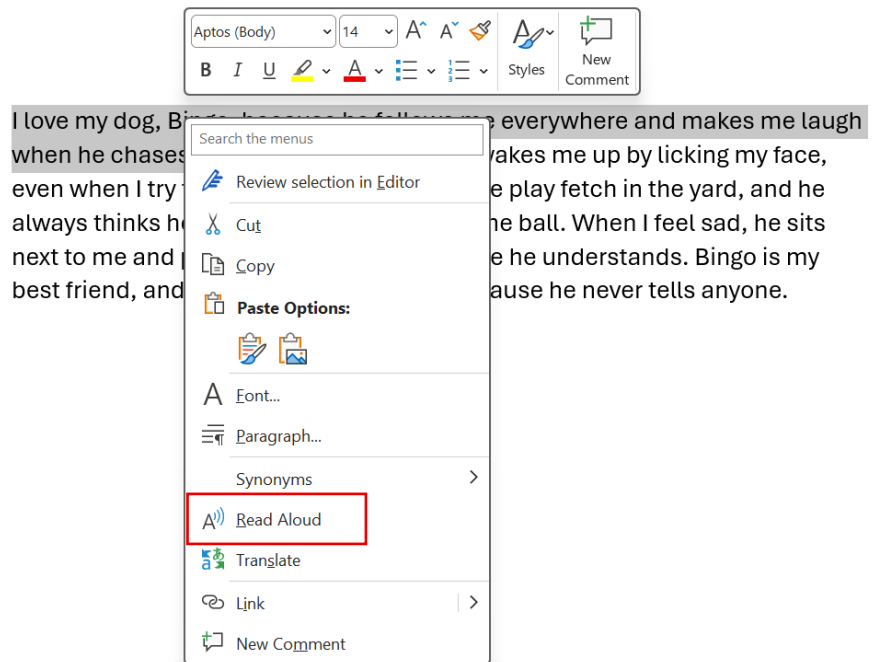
Aptos (Body) 14 A A
B I U A
Styles
New Comment

I love my dog, Bingo, because he follows me everywhere and makes me laugh when he chases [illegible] wakes me up by licking my face, even when I try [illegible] e play fetch in the yard, and he always thinks he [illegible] he ball. When I feel sad, he sits next to me and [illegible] e he understands. Bingo is my best friend, and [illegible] ause he never tells anyone.

Search the menus
Review selection in Editor
Cut
Copy
Paste Options:
Font...
Paragraph...
Synonyms
Read Aloud
Translate
Link
New Comment